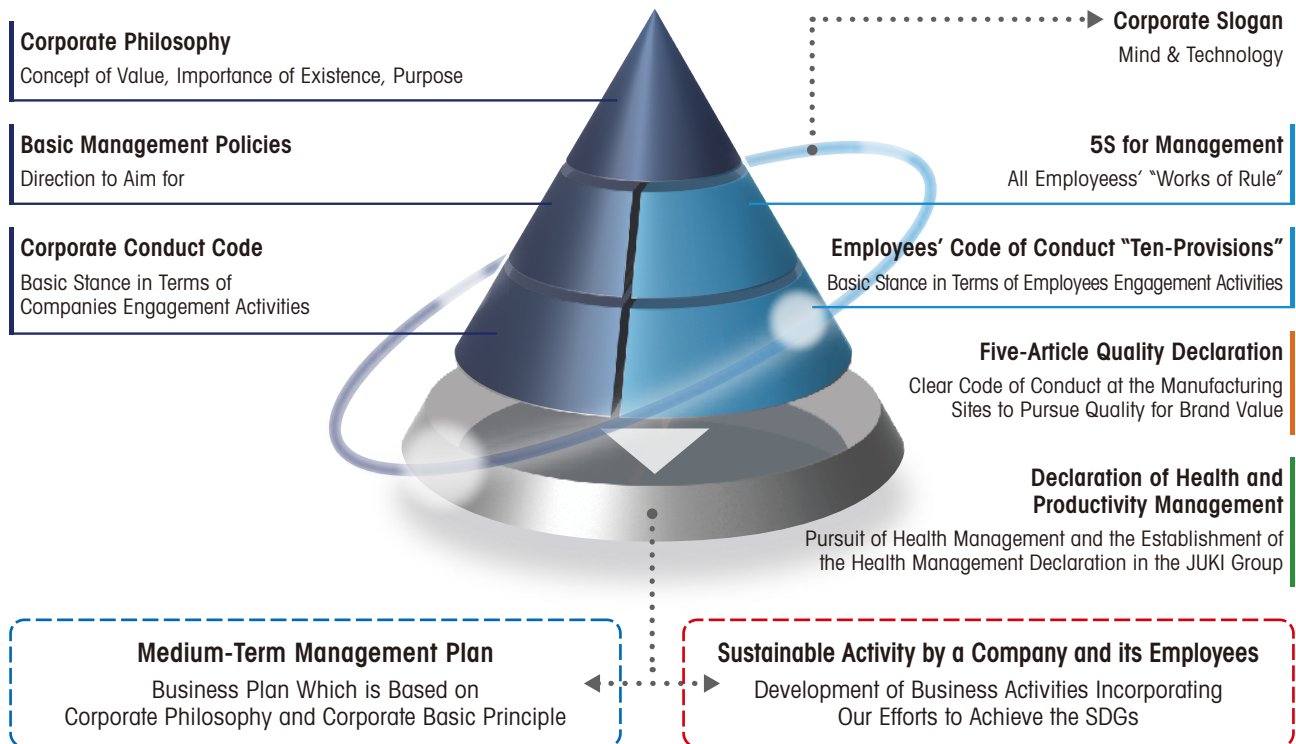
Corporate Philosophy
Concept of Value, Importance of Existence, Purpose

Basic Management Policies
Direction to Aim for

Corporate Conduct Code
Basic Stance in Terms of Companies Engagement Activities

Corporate Slogan
Mind & Technology

5S for Management
All Employeess' "Works of Rule"

Employees' Code of Conduct "Ten-Provisions"
Basic Stance in Terms of Employees Engagement Activities

Five-Article Quality Declaration
Clear Code of Conduct at the Manufacturing Sites to Pursue Quality for Brand Value

Declaration of Health and Productivity Management
Pursuit of Health Management and the Establishment of the Health Management Declaration in the JUKI Group

Medium-Term Management Plan
Business Plan Which is Based on Corporate Philosophy and Corporate Basic Principle

Sustainable Activity by a Company and its Employees
Development of Business Activities Incorporating Our Efforts to Achieve the SDGs